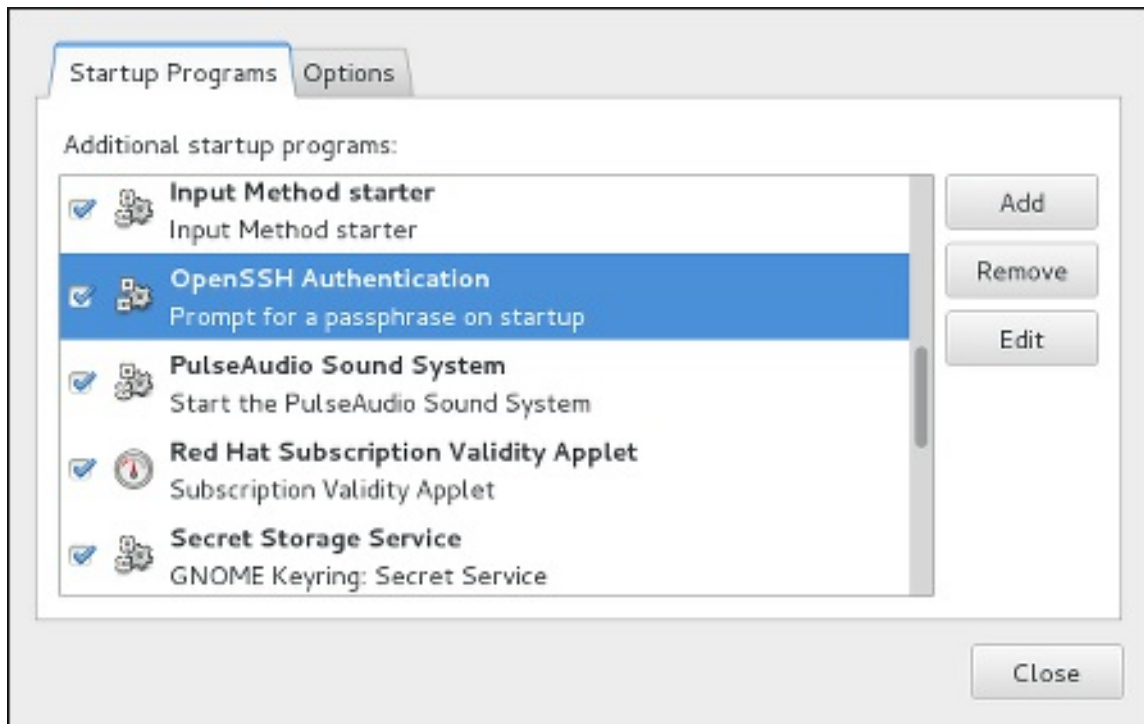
Startup Programs Options

Additional startup programs:

Input Method starter
Input Method starter

OpenSSH Authentication
Prompt for a passphrase on startup

PulseAudio Sound System
Start the PulseAudio Sound System

Red Hat Subscription Validity Applet
Subscription Validity Applet

Secret Storage Service
GNOME Keyring: Secret Service

Add
Remove
Edit

Close